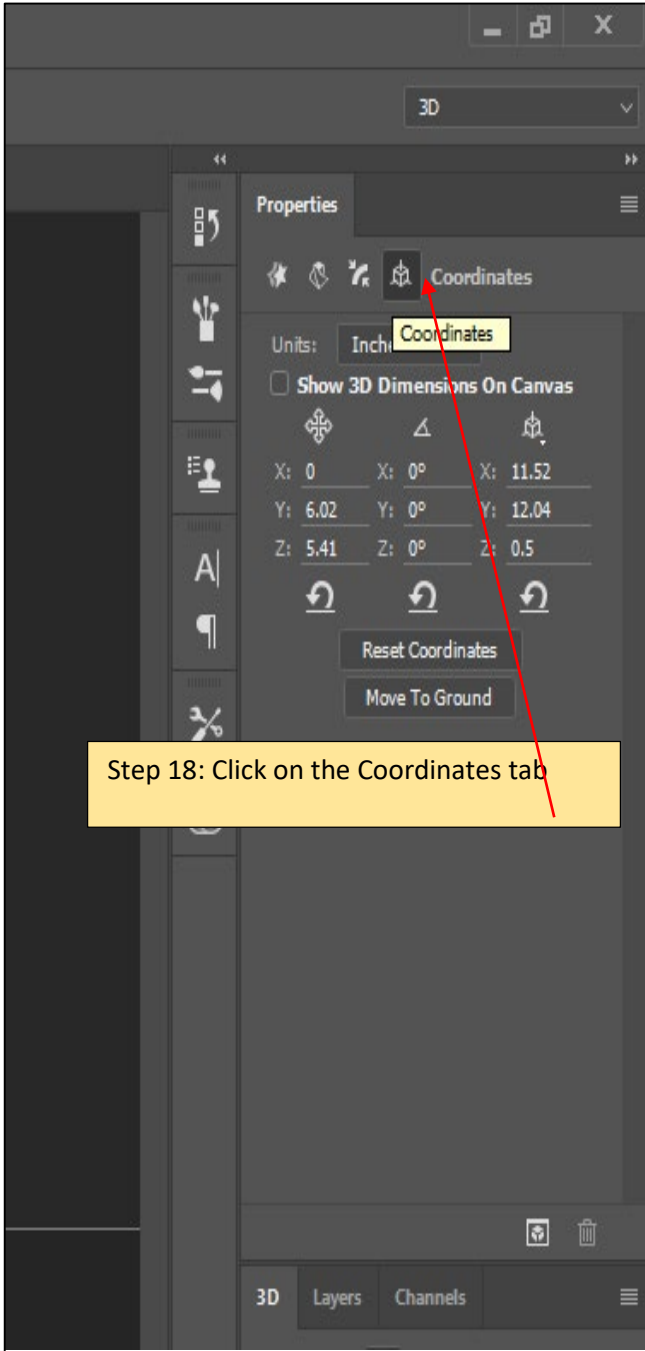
3D

Properties

Coordinates

Units: Inche Coordinates

Show 3D Dimensions On Canvas

X: 0 X: 0° X: 11.52
Y: 6.02 Y: 0° Y: 12.04
Z: 5.41 Z: 0° Z: 0.5

Reset Coordinates

Move To Ground

Step 18: Click on the Coordinates tab

3D Layers Channels